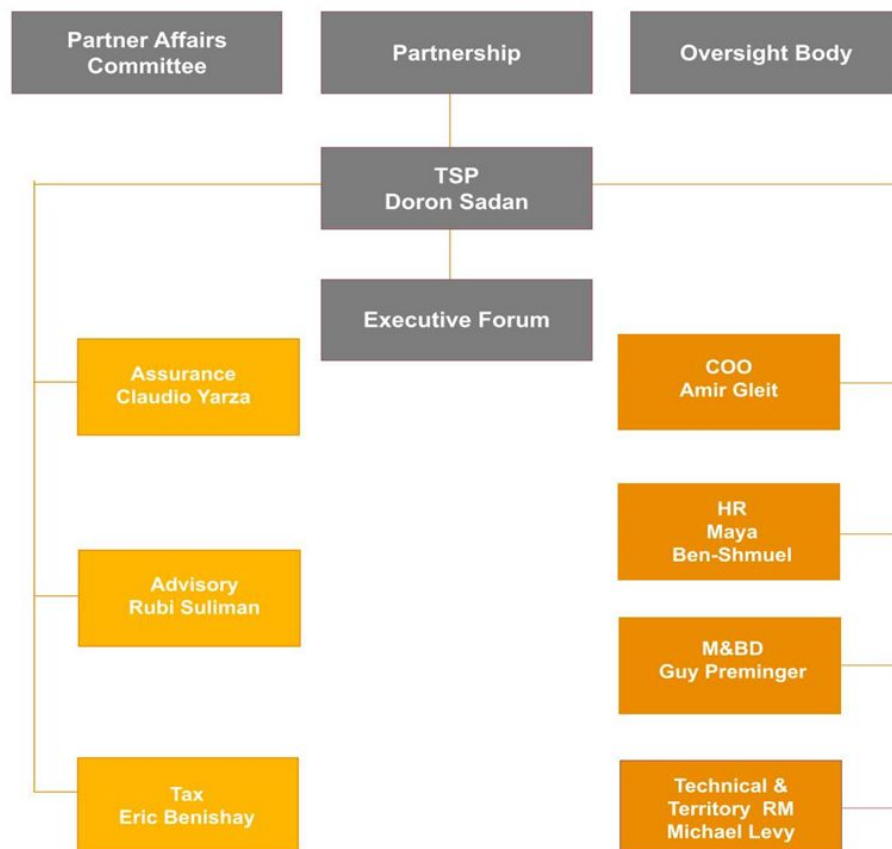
Partner Affairs Committee

Partnership

Oversight Body

TSP
Doron Sadan

Executive Forum

Assurance
Claudio Yarza

COO
Amir Gleit

HR
Maya
Ben-Shmuel

Advisory
Rubi Suliman

M&BD
Guy Preminger

Tax
Eric Benishay

Technical & Territory RM
Michael Levy